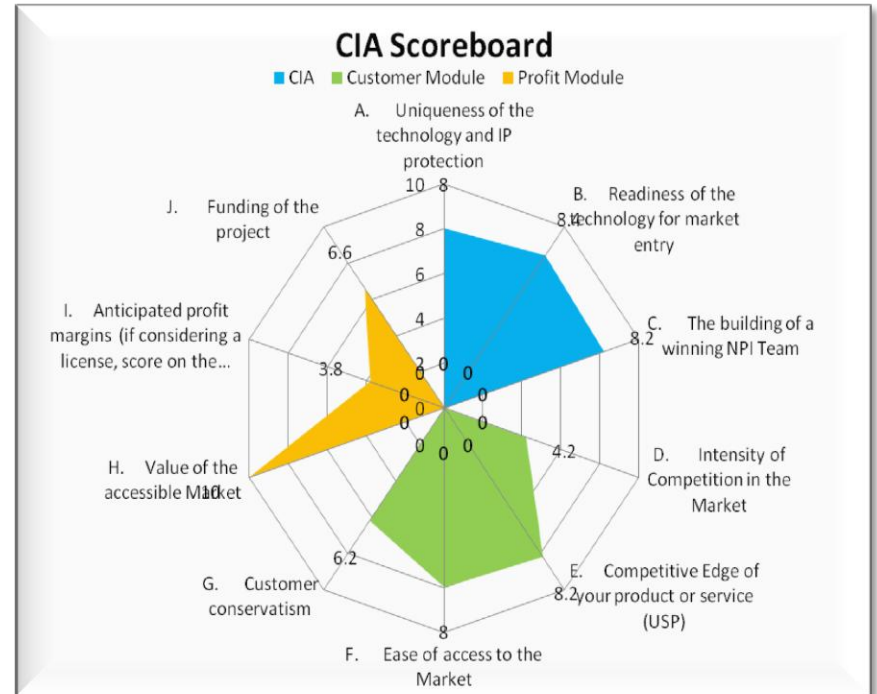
CIA Scoreboard

CIA Customer Module Profit Module

A. Uniqueness of the technology and IP protection

10 8

8

6

4

2

B. Readiness of the technology for market entry

8.4

C. The building of a winning NPI Team

8.2

D. Intensity of Competition in the Market

4.2

E. Competitive Edge of your product or service (USP)

8.2

F. Ease of access to the Market

8

G. Customer conservatism

6.2

H. Value of the accessible Market

10

I. Anticipated profit margins (if considering a license, score on the...

3.8

J. Funding of the project

6.6

0 0 0 0 0 0 0 0 0 0 0 0 0 0 0 0 0 0 0 0